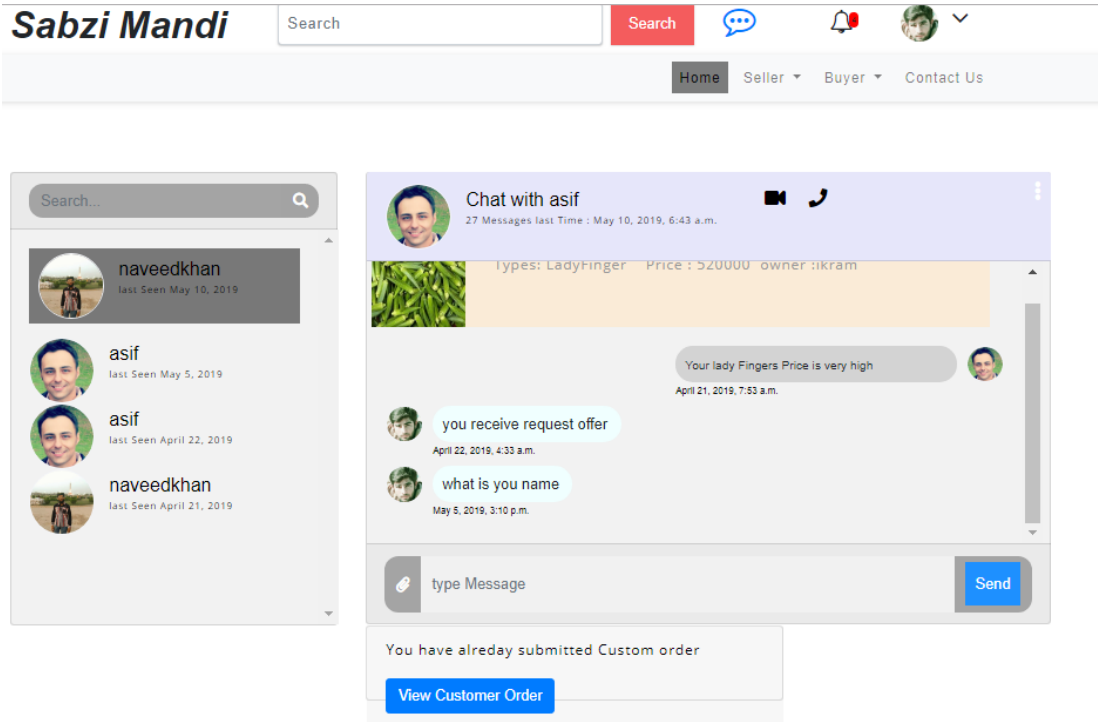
Sabzi Mandi

Search

Search

Home
Seller
Buyer
Contact Us

Search...

naveedkhan
last Seen May 10, 2019

asif
last Seen May 5, 2019

asif
last Seen April 22, 2019

naveedkhan
last Seen April 21, 2019

Chat with asif
27 Messages last Time : May 10, 2019, 6:43 a.m.

Types: LadyFinger Price : 520000 owner :ikram

Your lady Fingers Price is very high
April 21, 2019, 7:53 a.m.

you receive request offer
April 22, 2019, 4:33 a.m.

what is you name
May 5, 2019, 3:10 p.m.

type Message

Send

You have alreday submitted Custom order

View Customer Order